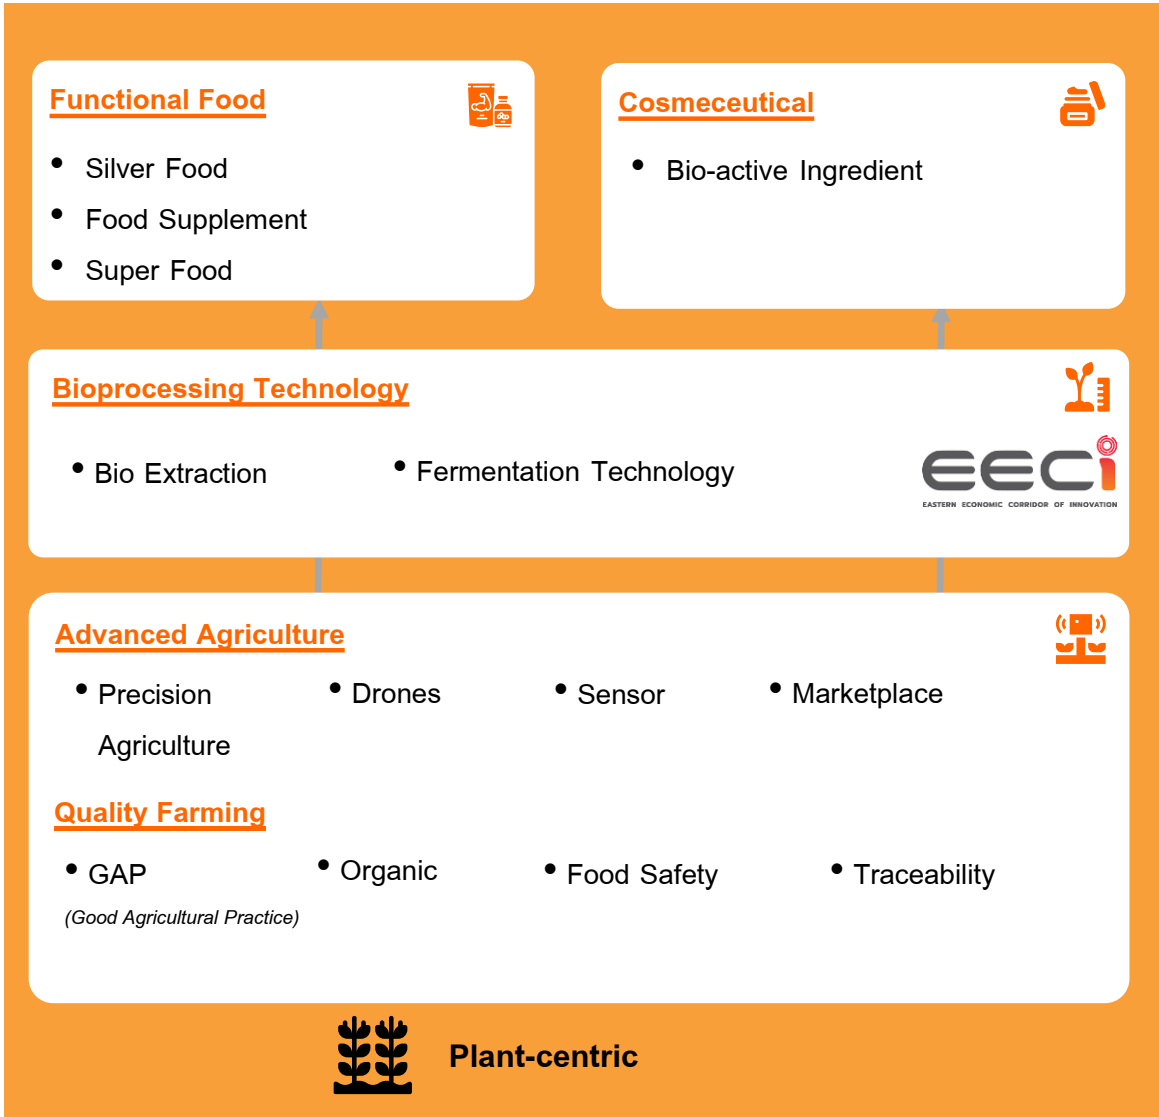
Functional Food

- Silver Food
- Food Supplement
- Super Food

Cosmeceutical

- Bio-active Ingredient

Bioprocessing Technology

- Bio Extraction
- Fermentation Technology

EECi
EASTERN ECONOMIC CORRIDOR OF INNOVATION

Advanced Agriculture

- Precision Agriculture
- Drones
- Sensor
- Marketplace

Quality Farming

- GAP
(Good Agricultural Practice)
- Organic
- Food Safety
- Traceability

Plant-centric